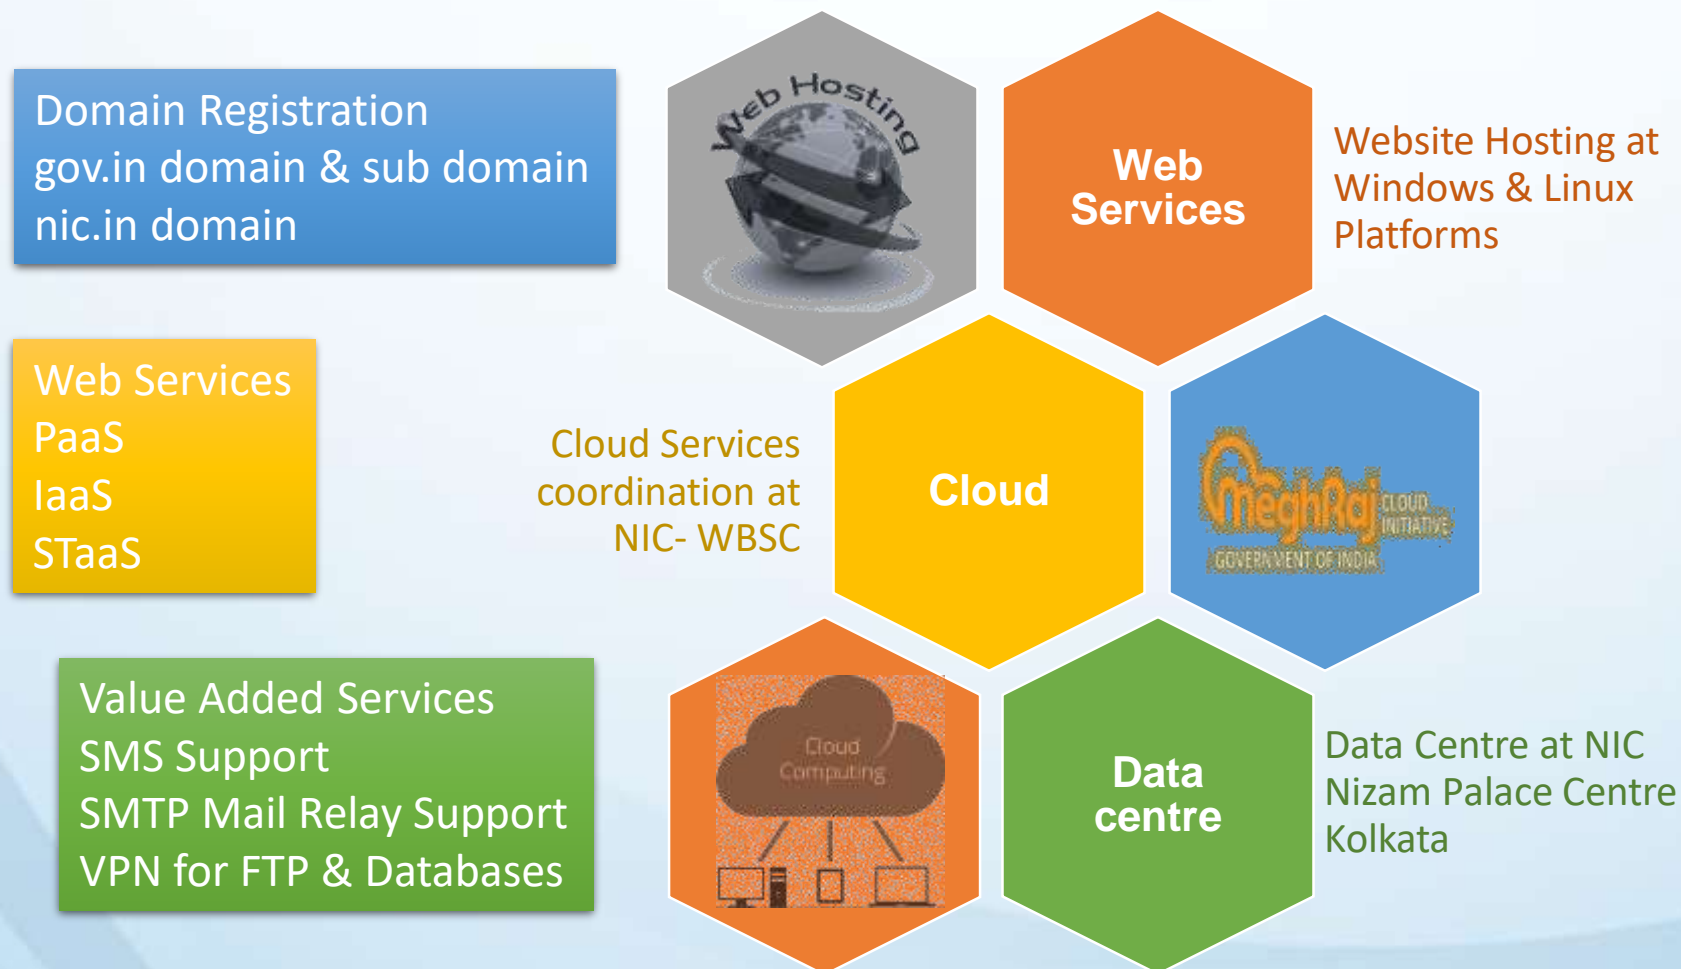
Domain Registration
gov.in domain & sub domain
nic.in domain

Web Hosting

Web Services

Website Hosting at Windows & Linux Platforms

Web Services
PaaS
IaaS
STaaS

Cloud Services coordination at NIC- WBSC

Cloud

MeghRaj CLOUD INITIATIVE
GOVERNMENT OF INDIA

Value Added Services
SMS Support
SMTP Mail Relay Support
VPN for FTP & Databases

Cloud Computing

Data centre

Data Centre at NIC Nizam Palace Centre Kolkata